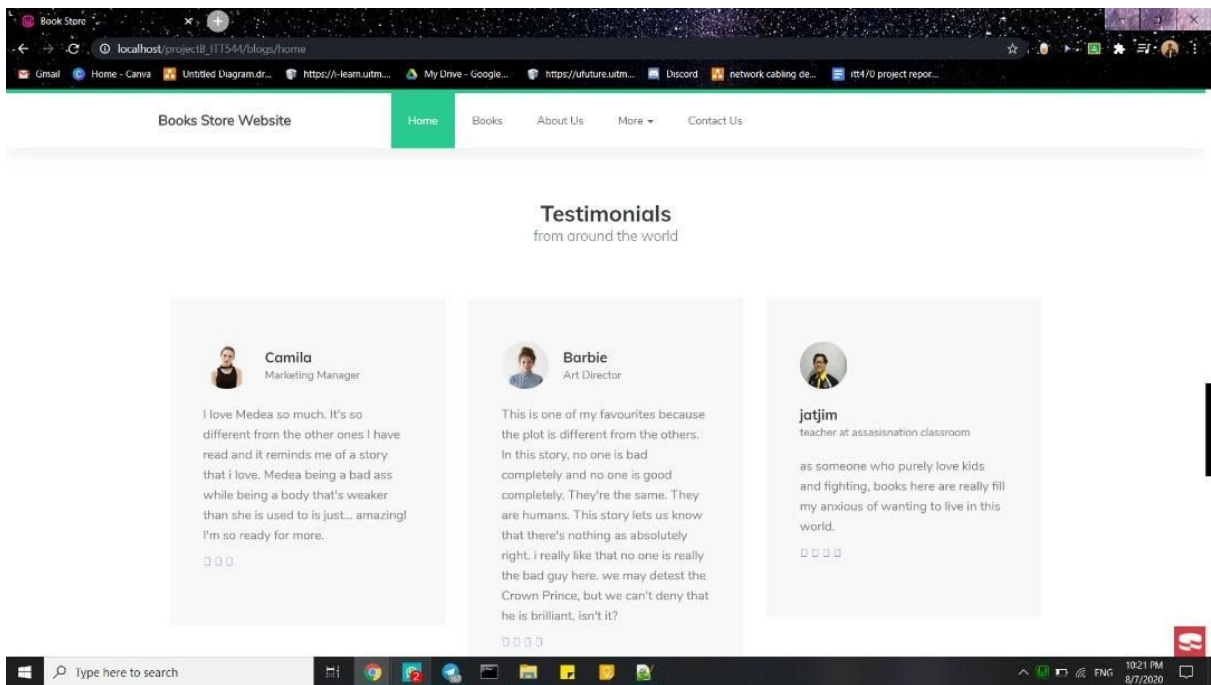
Book Store
localhost/projectB_ITT544/blogs/home
Gmail Home - Canva Untitled Diagram.dr... https://i-learn.uitm... My Drive - Google... https://ufuture.uitm... Discord network cabling de... itt470 project repor...

Books Store Website
Home Books About Us More Contact Us

Testimonials
from around the world

Camila
Marketing Manager
I love Medea so much. It's so different from the other ones I have read and it reminds me of a story that i love. Medea being a bad ass while being a body that's weaker than she is used to is just... amazing! I'm so ready for more.

Barbie
Art Director
This is one of my favourites because the plot is different from the others. In this story, no one is bad completely and no one is good completely. They're the same. They are humans. This story lets us know that there's nothing as absolutely right. i really like that no one is really the bad guy here. we may detest the Crown Prince, but we can't deny that he is brilliant, isn't it?

jatjim
teacher at assasisnation classroom
as someone who purely love kids and fighting, books here are really fill my anxious of wanting to live in this world.

Type here to search
ENG 10:21 PM 8/7/2020